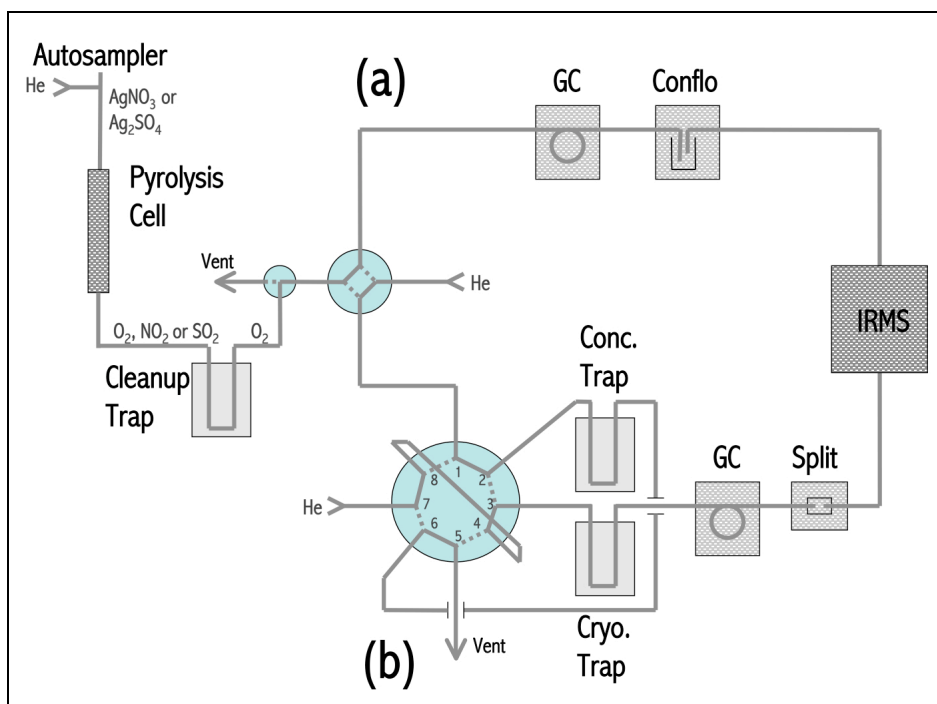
Autosampler

He

$AgNO_3$ or $Ag_2SO_4$

Pyrolysis Cell

(a)

GC

Conflo

Vent

He

IRMS

$O_2$, $NO_2$ or $SO_2$

$O_2$

Cleanup Trap

Conc. Trap

GC

Split

He

8

1

2

7

3

6

4

5

Vent

(b)

Cryo. Trap